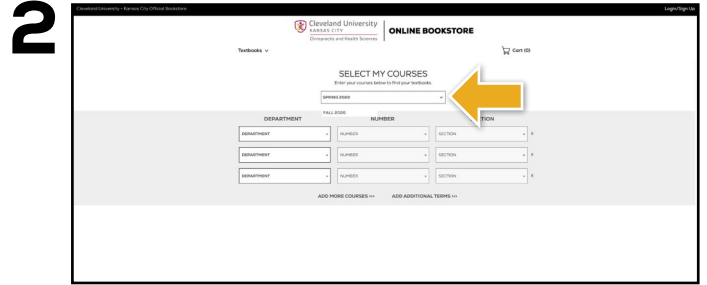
2

Cleveland University - Kansas City Official Bookstore

Login/Sign Up

Cleveland University KANSAS CITY Chiropractic and Health Sciences

ONLINE BOOKSTORE

Textbooks

Cart (0)

SELECT MY COURSES

Enter your courses below to find your textbooks.

SPRING 2026

FALL 2026

DEPARTMENT

NUMBER

SECTION

| DEPARTMENT | NUMBER | SECTION | X |
|---|---|---|---|
| DEPARTMENT | NUMBER | SECTION | X |
| DEPARTMENT | NUMBER | SECTION | X |

ADD MORE COURSES >>

ADD ADDITIONAL TERMS >>